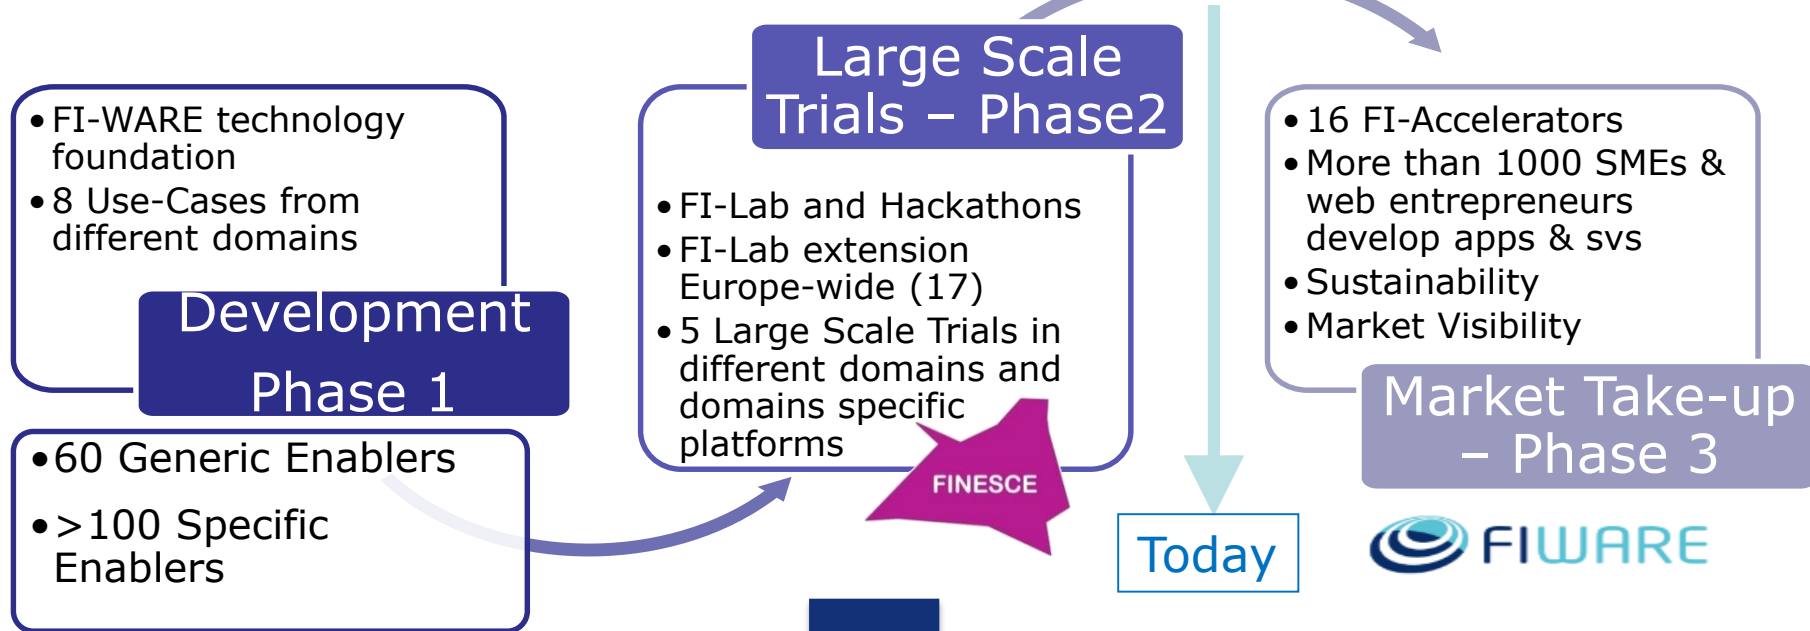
• FI-WARE technology foundation
• 8 Use-Cases from different domains

Development Phase 1

• 60 Generic Enablers
• >100 Specific Enablers

Large Scale Trials – Phase2

• FI-Lab and Hackathons
• FI-Lab extension Europe-wide (17)
• 5 Large Scale Trials in different domains and domains specific platforms

FINESCE

Today

• 16 FI-Accelerators
• More than 1000 SMEs & web entrepreneurs develop apps & svs
• Sustainability
• Market Visibility

Market Take-up – Phase 3

FIWARE